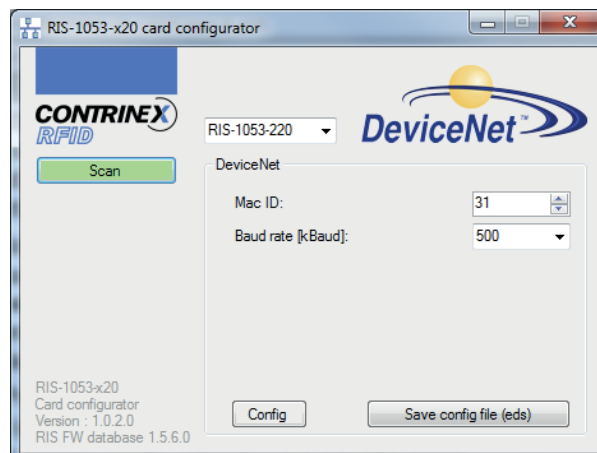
RIS-1053-x20 card configurator

CONTRINEX
RFID

Scan

RIS-1053-220

DeviceNet

DeviceNet

Mac ID: 31

Baud rate [kBaud]: 500

RIS-1053-x20
Card configurator
Version : 1.0.2.0
RIS FW database 1.5.6.0

Config

Save config file (eds)